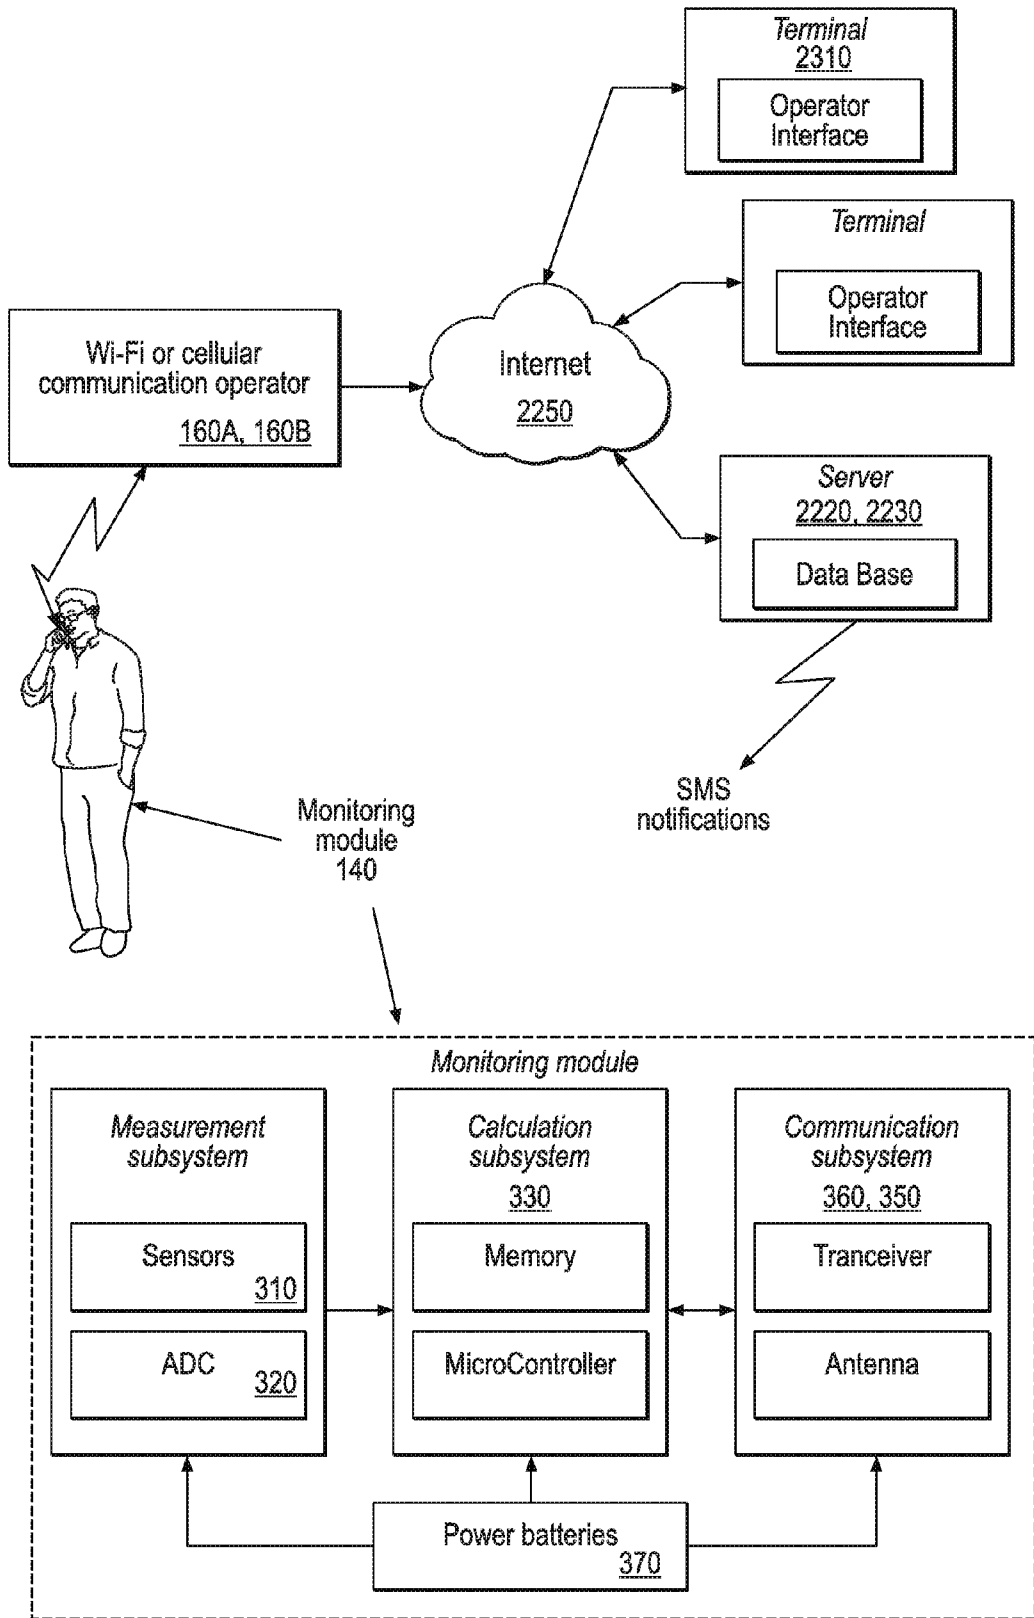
Terminal
2310
Operator Interface

Terminal
Operator Interface

Wi-Fi or cellular communication operator
160A, 160B

Internet
2250

Server
2220, 2230
Data Base

SMS notifications

Monitoring module
140

Monitoring module

Measurement subsystem
Sensors
310
ADC
320

Calculation subsystem
330
Memory
MicroController

Communication subsystem
360, 350
Tranceiver
Antenna

Power batteries
370